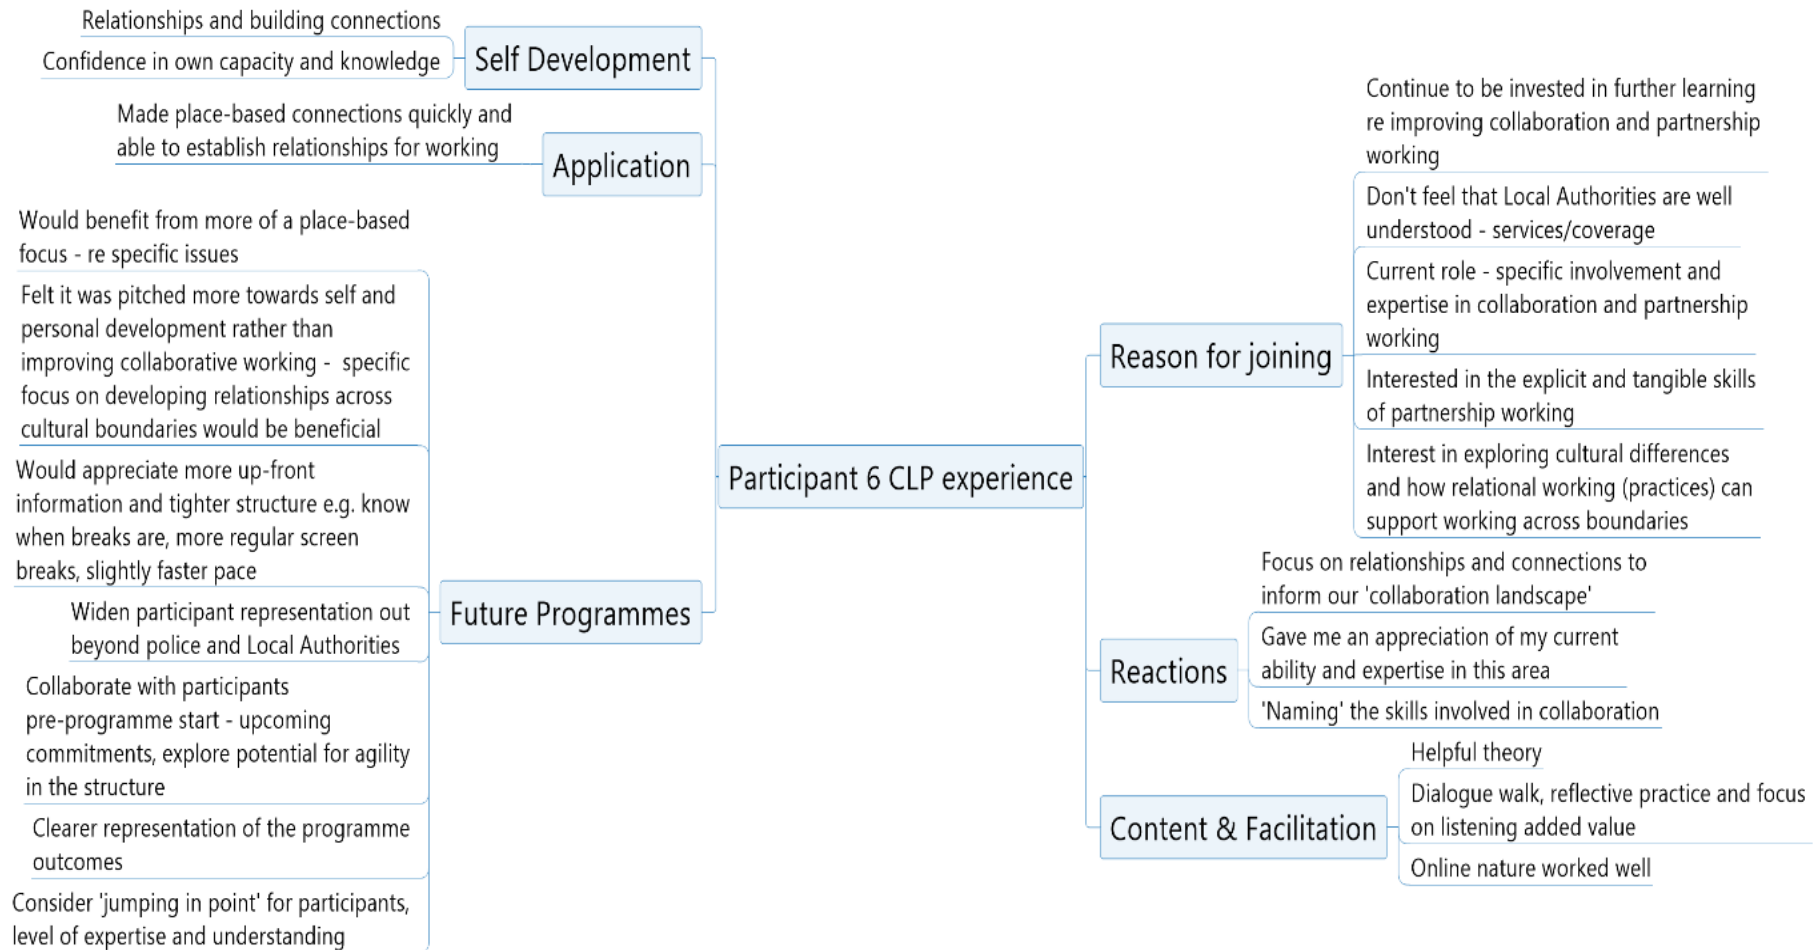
Participant 6 CLP experience

Self Development

Relationships and building connections

Confidence in own capacity and knowledge

Application

Made place-based connections quickly and able to establish relationships for working

Future Programmes

Would benefit from more of a place-based focus - re specific issues

Felt it was pitched more towards self and personal development rather than improving collaborative working - specific focus on developing relationships across cultural boundaries would be beneficial

Would appreciate more up-front information and tighter structure e.g. know when breaks are, more regular screen breaks, slightly faster pace

Widen participant representation out beyond police and Local Authorities

Collaborate with participants pre-programme start - upcoming commitments, explore potential for agility in the structure

Clearer representation of the programme outcomes

Consider 'jumping in point' for participants, level of expertise and understanding

Reason for joining

Continue to be invested in further learning re improving collaboration and partnership working

Don't feel that Local Authorities are well understood - services/coverage

Current role - specific involvement and expertise in collaboration and partnership working

Interested in the explicit and tangible skills of partnership working

Interest in exploring cultural differences and how relational working (practices) can support working across boundaries

Reactions

Focus on relationships and connections to inform our 'collaboration landscape'

Gave me an appreciation of my current ability and expertise in this area

'Naming' the skills involved in collaboration

Content & Facilitation

Helpful theory

Dialogue walk, reflective practice and focus on listening added value

Online nature worked well